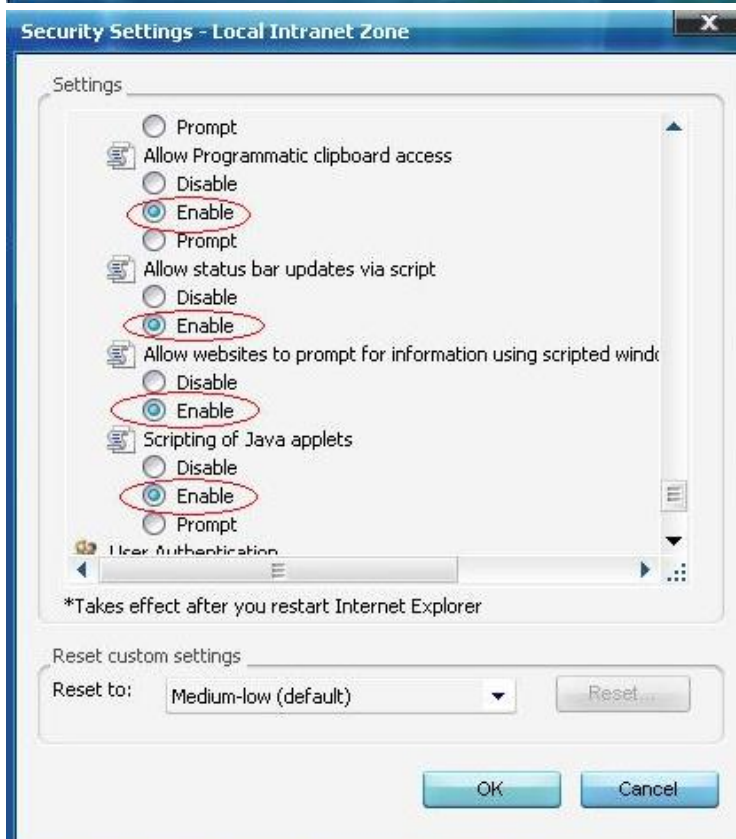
Security Settings - Local Intranet Zone

Settings

Prompt
Allow Programmatic clipboard access
Disable
Enable
Prompt
Allow status bar updates via script
Disable
Enable
Allow websites to prompt for information using scripted windc
Disable
Enable
Scripting of Java applets
Disable
Enable
Prompt
User Authentication

*Takes effect after you restart Internet Explorer

Reset custom settings
Reset to: Medium-low (default)
Reset...

OK
Cancel